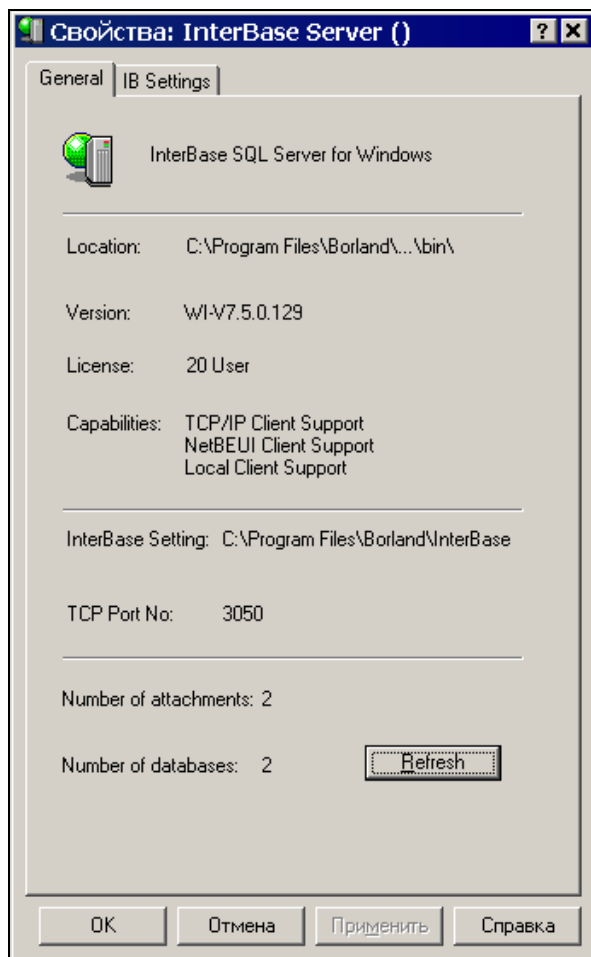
Свойства: InterBase Server ()

?

General

IB Settings

InterBase SQL Server for Windows

Location: C:\Program Files\Borland\...\bin\

Version: WI-V7.5.0.129

License: 20 User

Capabilities: TCP/IP Client Support
NetBEUI Client Support
Local Client Support

InterBase Setting: C:\Program Files\Borland\InterBase

TCP Port No: 3050

Number of attachments: 2

Number of databases: 2

Refresh

OK

Отмена

Применить

Справка